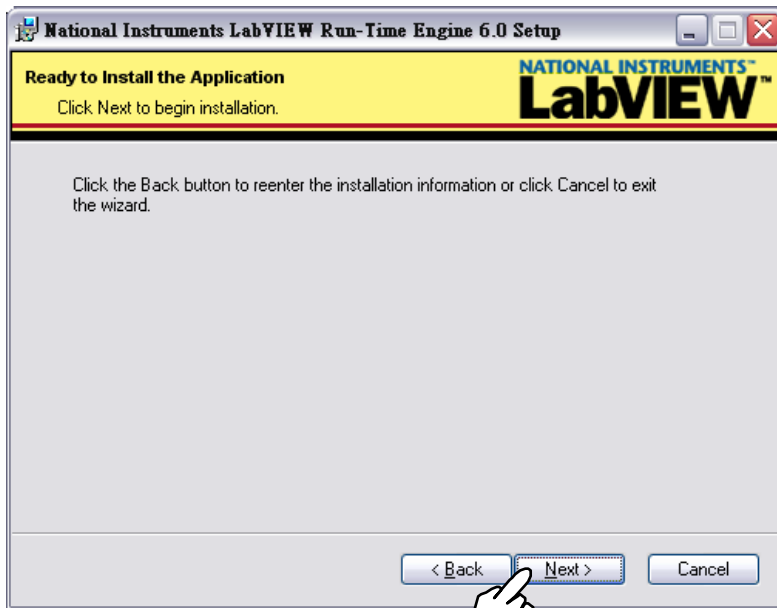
National Instruments LabVIEW Run-Time Engine 6.0 Setup

Ready to Install the Application

Click Next to begin installation.

NATIONAL INSTRUMENTS™
LabVIEW™

Click the Back button to reenter the installation information or click Cancel to exit the wizard.

< Back

Next >

Cancel